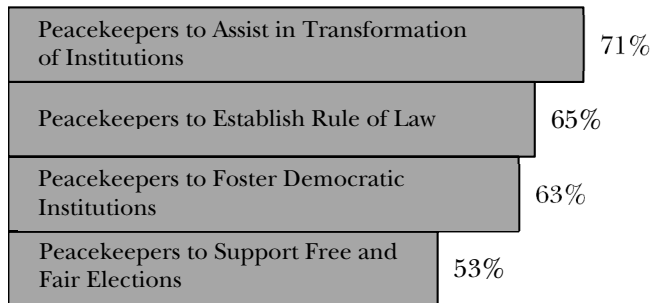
Peacekeepers to Assist in Transformation of Institutions 71%

Peacekeepers to Establish Rule of Law 65%

Peacekeepers to Foster Democratic Institutions 63%

Peacekeepers to Support Free and Fair Elections 53%